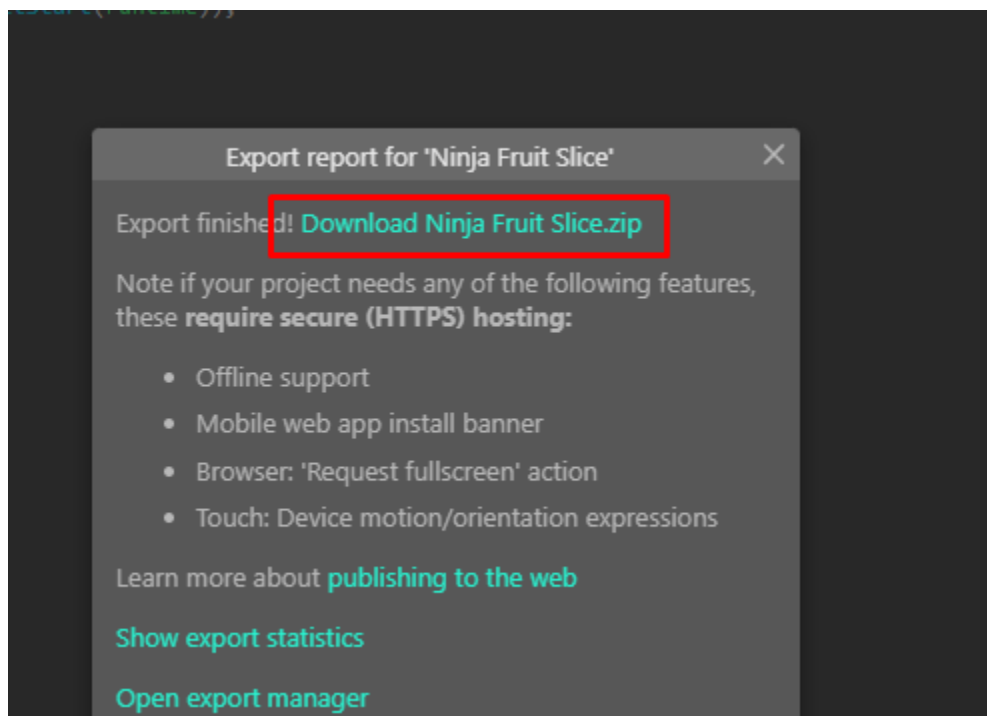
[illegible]

Export report for 'Ninja Fruit Slice'

×

Export finished! Download Ninja Fruit Slice.zip

Note if your project needs any of the following features, these **require secure (HTTPS) hosting:**

- Offline support
- Mobile web app install banner
- Browser: 'Request fullscreen' action
- Touch: Device motion/orientation expressions

Learn more about publishing to the web

Show export statistics

Open export manager